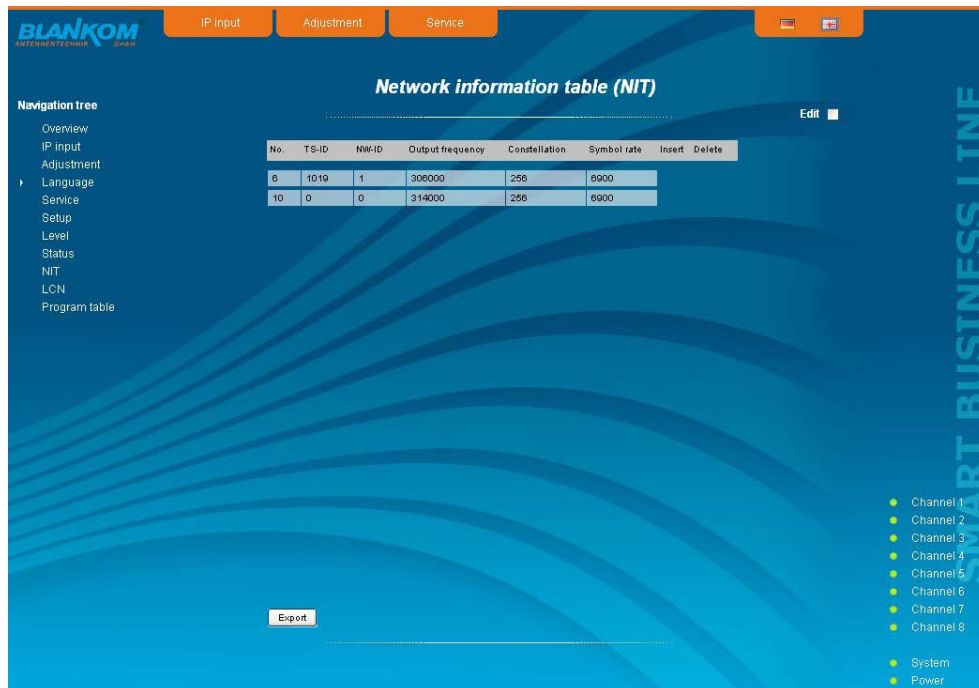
BLANKOM
ANTENNENTECHNIK GmbH

IP input
Adjustment
Service

Network information table (NIT)

Navigation tree
Overview
IP input
Adjustment
Language
Service
Setup
Level
Status
NIT
LCN
Program table

Edit

| No. | TS-ID | NW-ID | Output frequency | Constellation | Symbol rate | Insert | Delete |
|---|---|---|---|---|---|---|---|
| 6 | 1019 | 1 | 306000 | 256 | 6900 | | |
| 10 | 0 | 0 | 314000 | 256 | 6900 | | |

Export

SMART BUSINESS LINE

Channel 1
Channel 2
Channel 3
Channel 4
Channel 5
Channel 6
Channel 7
Channel 8

System
Power